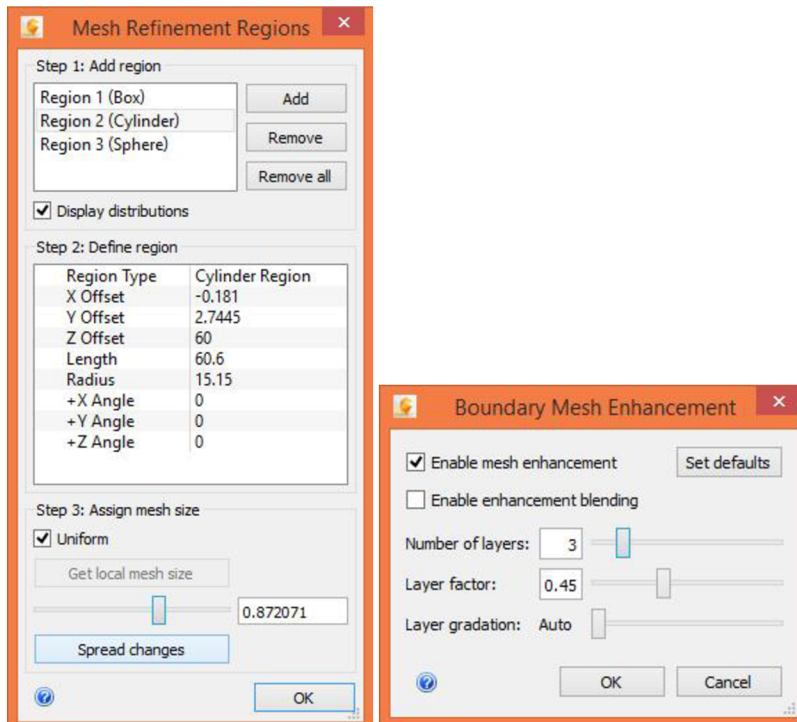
Mesh Refinement Regions

Step 1: Add region

Region 1 (Box)
Region 2 (Cylinder)
Region 3 (Sphere)

Add

Remove

Remove all

Display distributions

Step 2: Define region

| Region Type | Cylinder Region |
|---|---|
| X Offset | -0.181 |
| Y Offset | 2.7445 |
| Z Offset | 60 |
| Length | 60.6 |
| Radius | 15.15 |
| +X Angle | 0 |
| +Y Angle | 0 |
| +Z Angle | 0 |

Step 3: Assign mesh size

Uniform

Get local mesh size

0.872071

Spread changes

OK

Boundary Mesh Enhancement

Enable mesh enhancement

Set defaults

Enable enhancement blending

Number of layers: 3

Layer factor: 0.45

Layer gradation: Auto

OK

Cancel